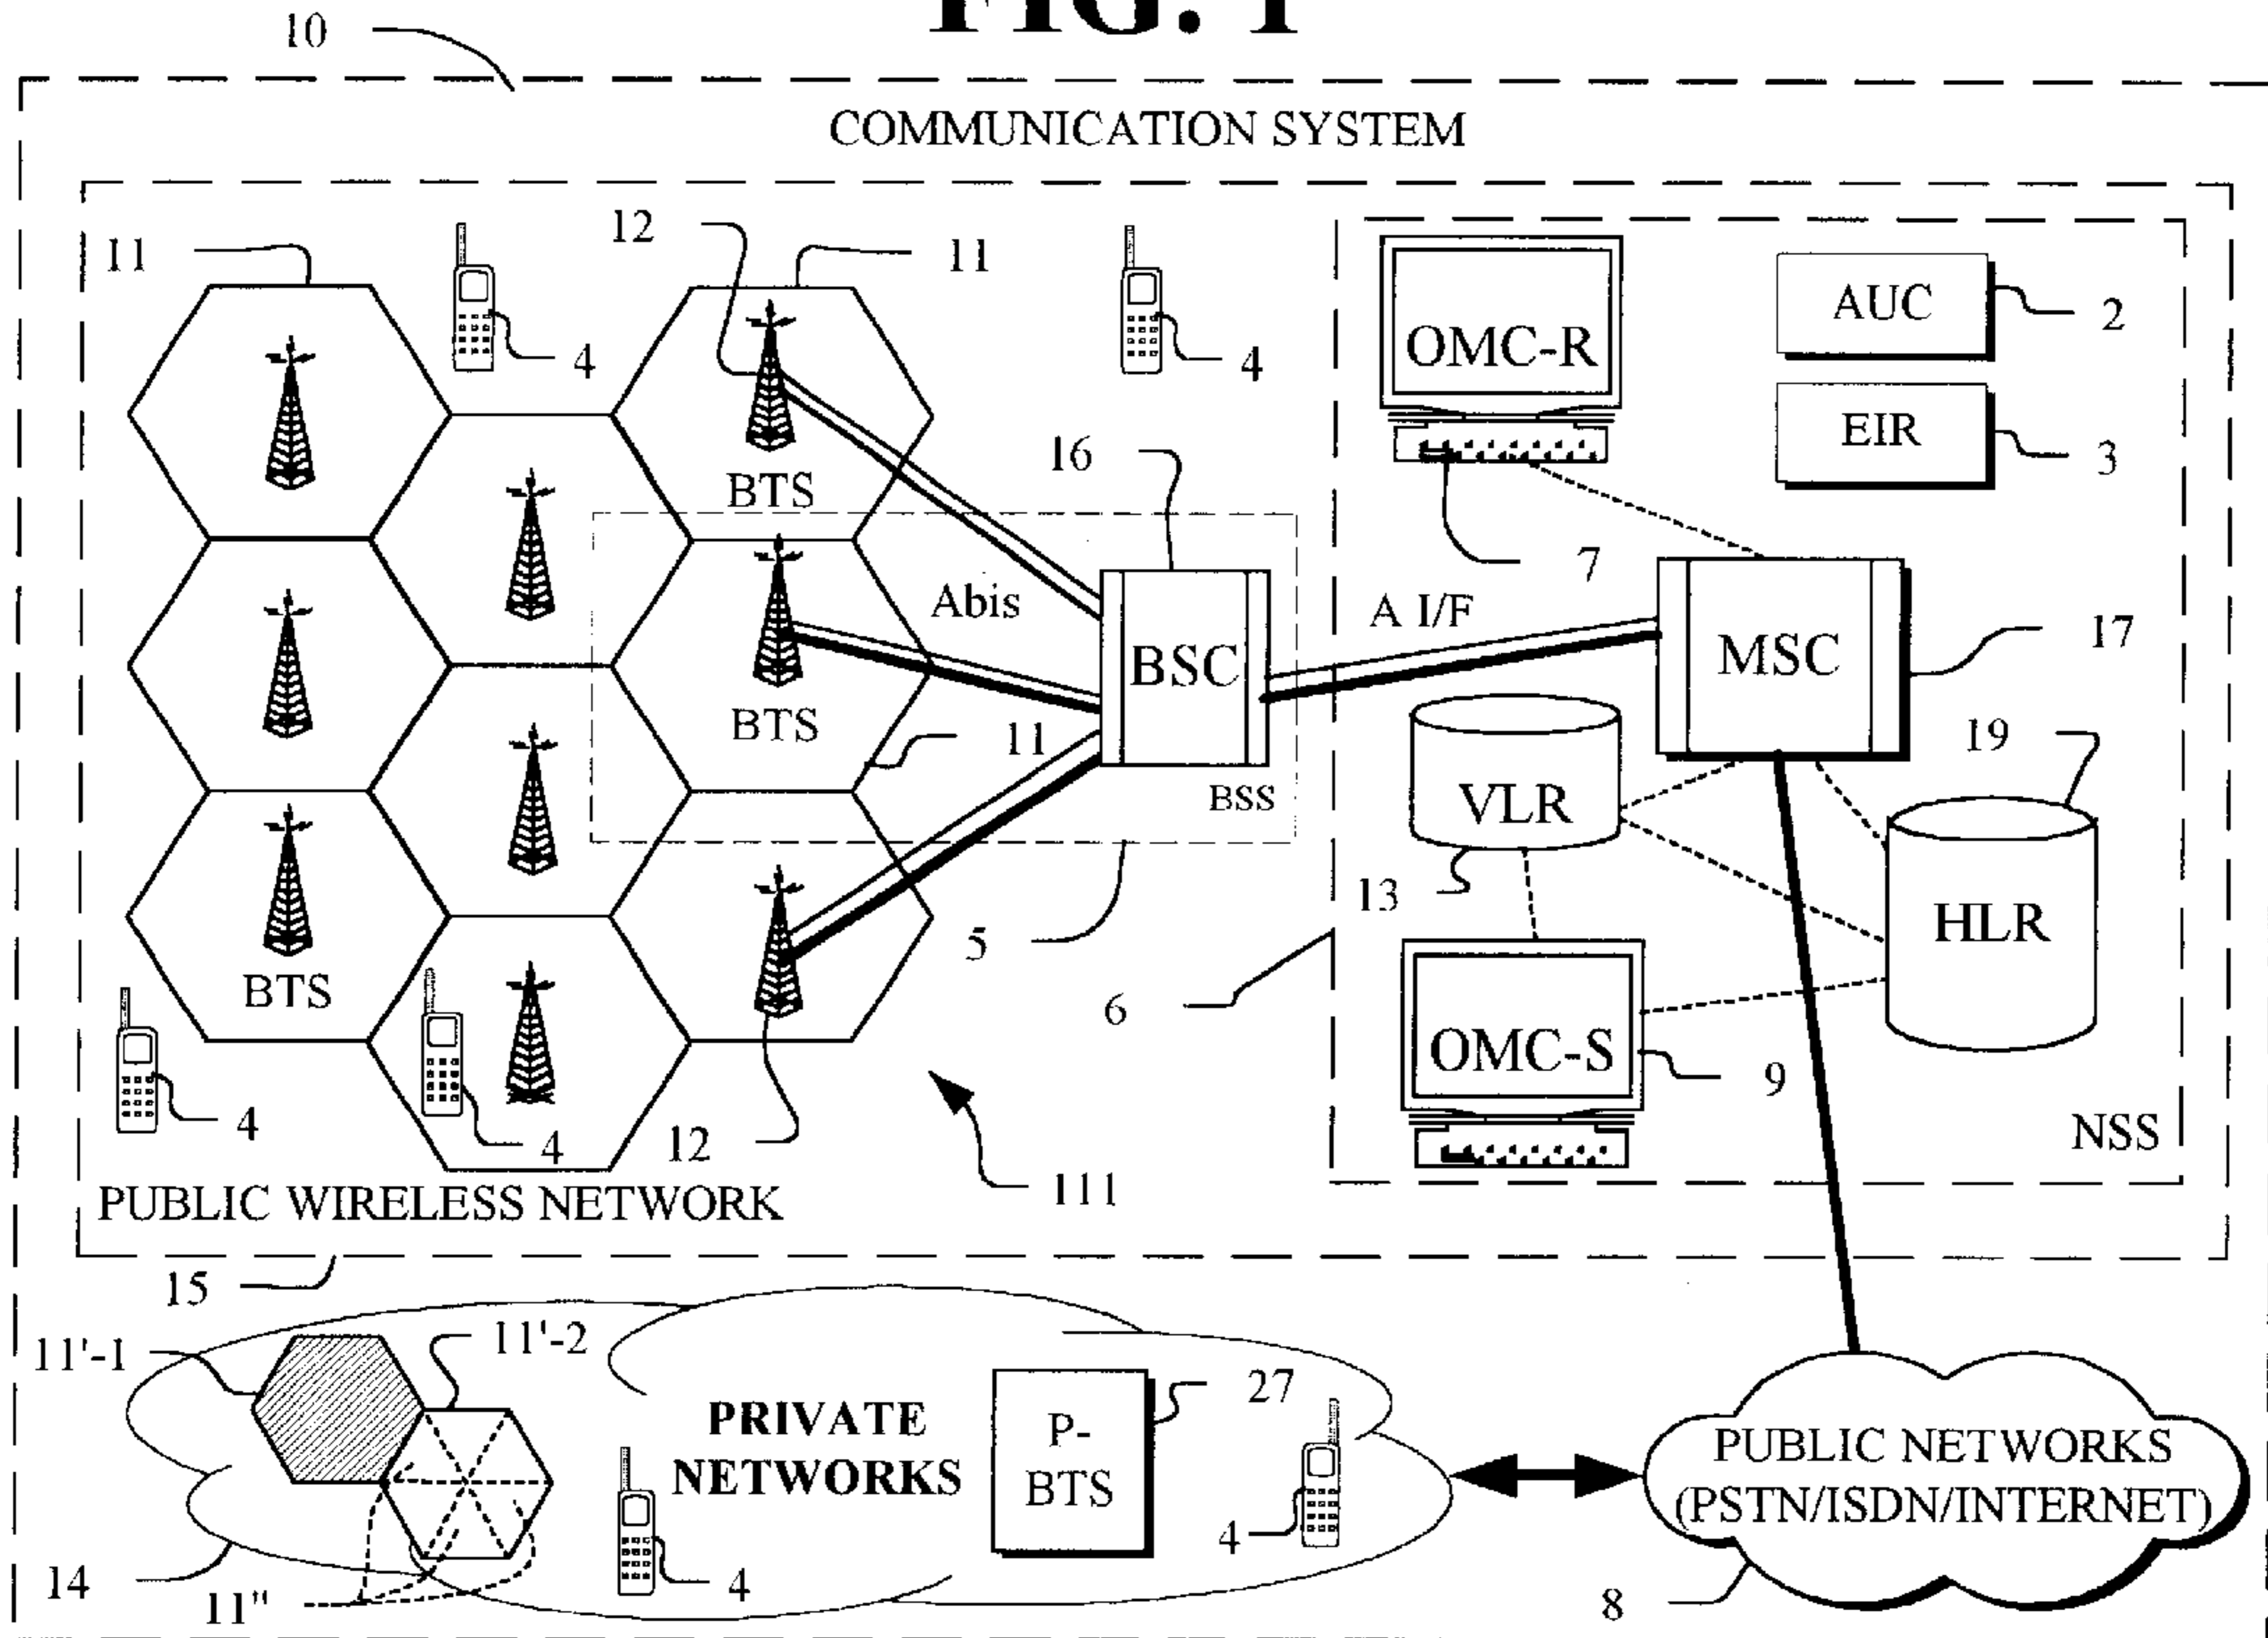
FIG. 1

10

COMMUNICATION SYSTEM

11
4
12
11
4
BTS
BTS
BTS
Abis
16
BSC
BSS
11
5
6
12
4
4
4
111
PUBLIC WIRELESS NETWORK
15

OMC-R
AUC
2
EIR
3
7
A I/F
MSC
17
VLR
19
HLR
13
OMC-S
9
NSS

11'-1
11'-2
PRIVATE NETWORKS
P-BTS
27
4
4
14
11''
PUBLIC NETWORKS (PSTN/ISDN/INTERNET)
8